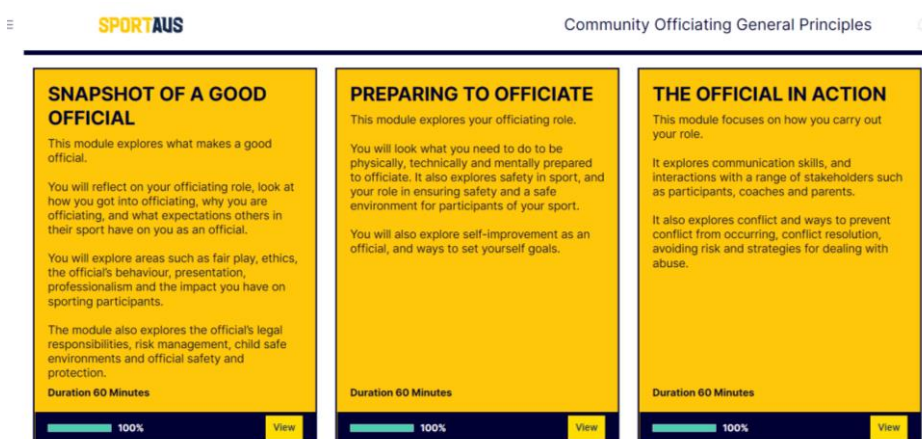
SPORTAUS

Community Officiating General Principles

SNAPSHOT OF A GOOD OFFICIAL

This module explores what makes a good official.

You will reflect on your officiating role, look at how you got into officiating, why you are officiating, and what expectations others in their sport have on you as an official.

You will explore areas such as fair play, ethics, the official's behaviour, presentation, professionalism and the impact you have on sporting participants.

The module also explores the official's legal responsibilities, risk management, child safe environments and official safety and protection.

Duration 60 Minutes

100%

View

PREPARING TO OFFICIATE

This module explores your officiating role.

You will look what you need to do to be physically, technically and mentally prepared to officiate. It also explores safety in sport, and your role in ensuring safety and a safe environment for participants of your sport.

You will also explore self-improvement as an official, and ways to set yourself goals.

Duration 60 Minutes

100%

View

THE OFFICIAL IN ACTION

This module focuses on how you carry out your role.

It explores communication skills, and interactions with a range of stakeholders such as participants, coaches and parents.

It also explores conflict and ways to prevent conflict from occurring, conflict resolution, avoiding risk and strategies for dealing with abuse.

Duration 60 Minutes

100%

View